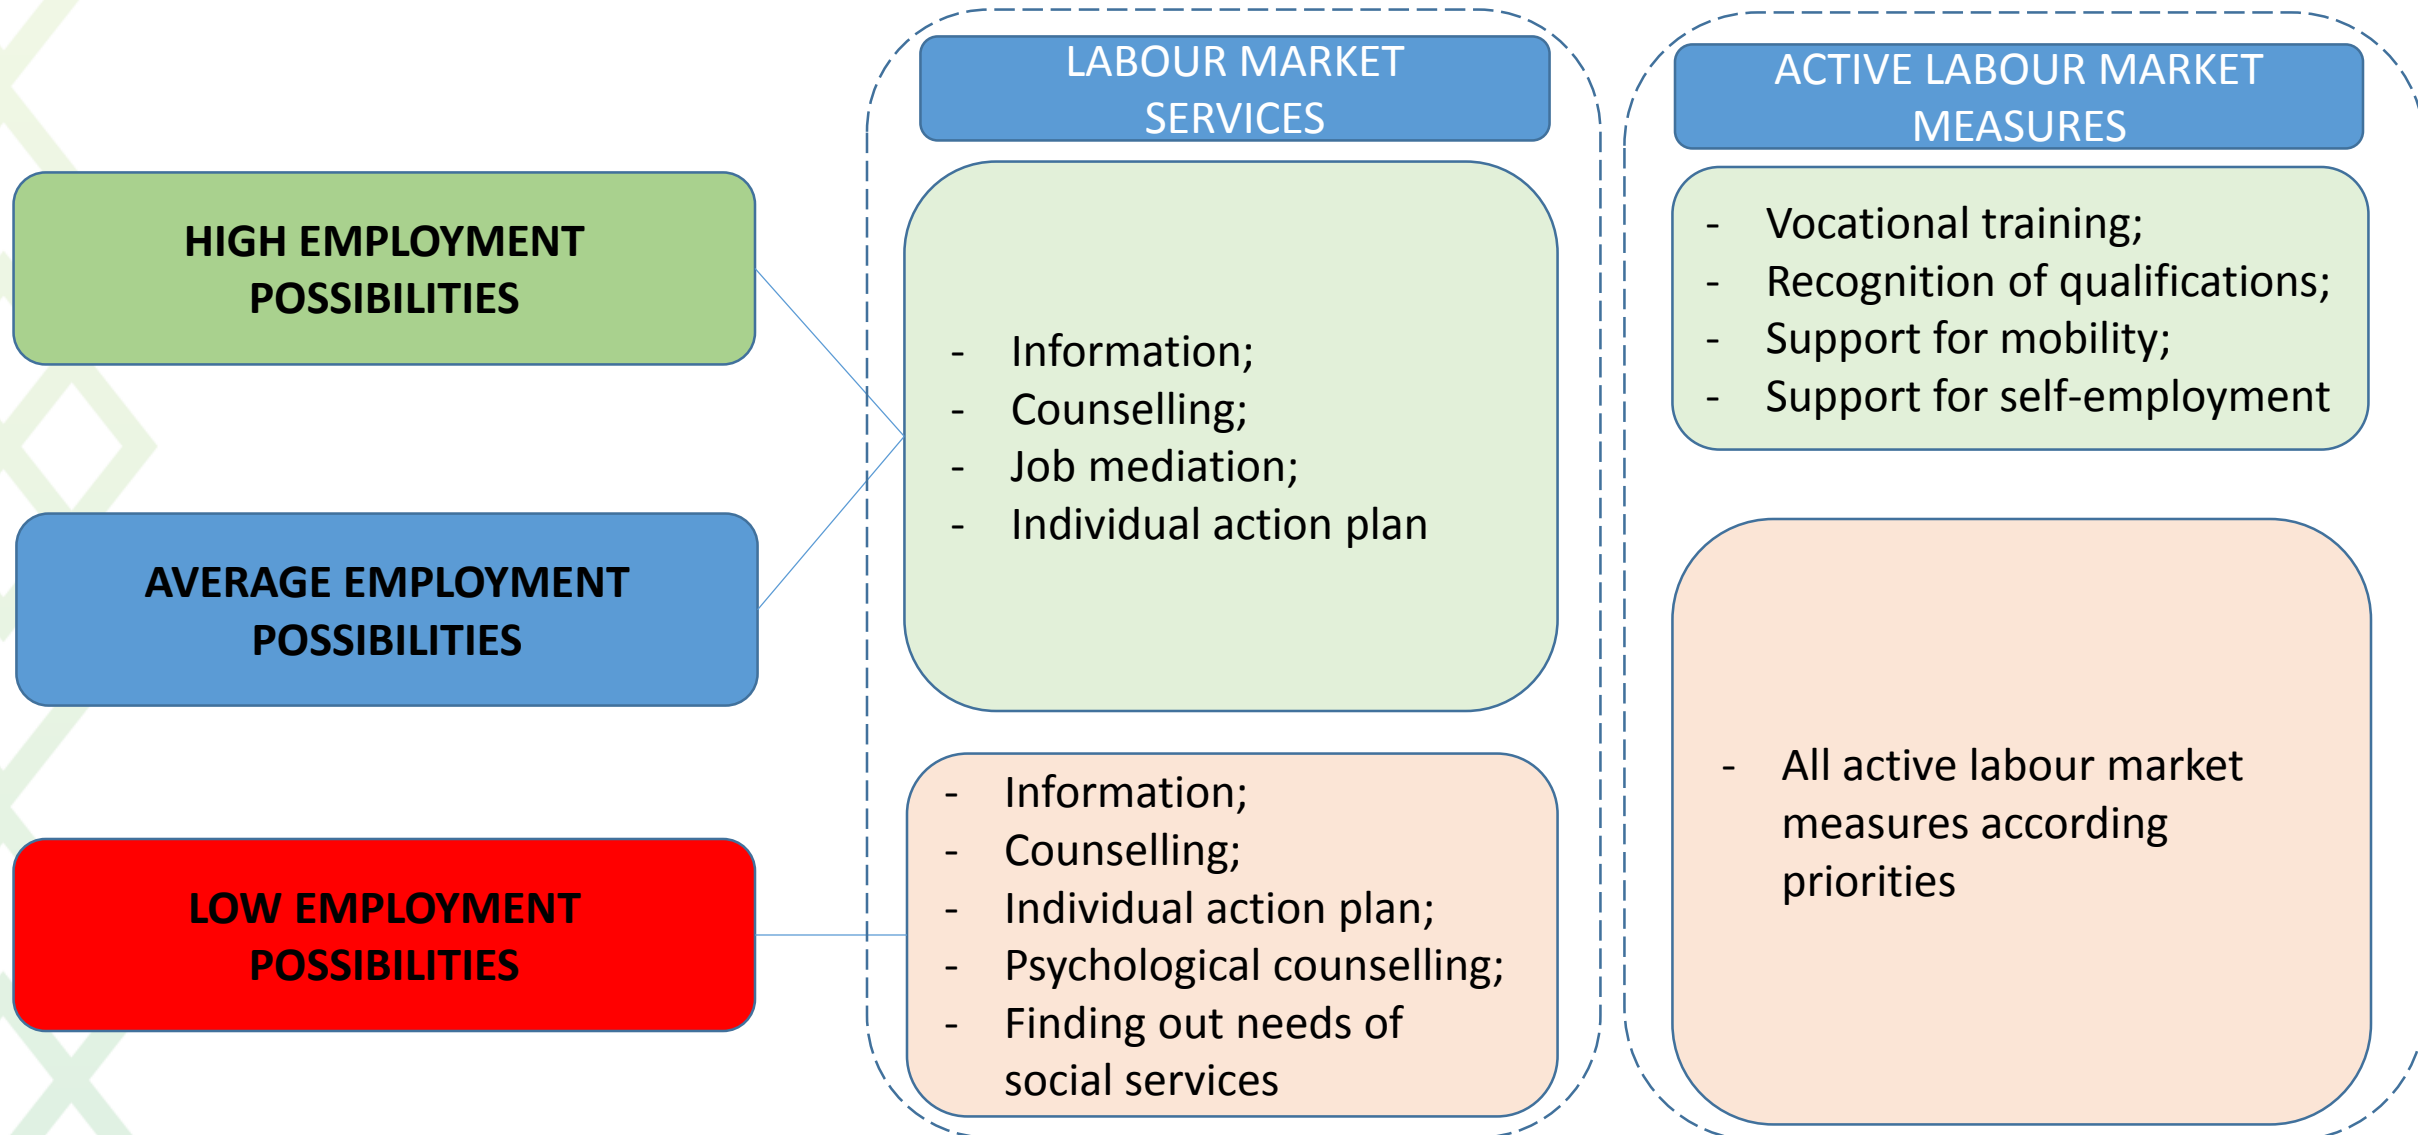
HIGH EMPLOYMENT POSSIBILITIES

AVERAGE EMPLOYMENT POSSIBILITIES

LOW EMPLOYMENT POSSIBILITIES

LABOUR MARKET SERVICES

- Information;
- Counselling;
- Job mediation;
- Individual action plan

- Information;
- Counselling;
- Individual action plan;
- Psychological counselling;
- Finding out needs of social services

ACTIVE LABOUR MARKET MEASURES

- Vocational training;
- Recognition of qualifications;
- Support for mobility;
- Support for self-employment

- All active labour market measures according priorities